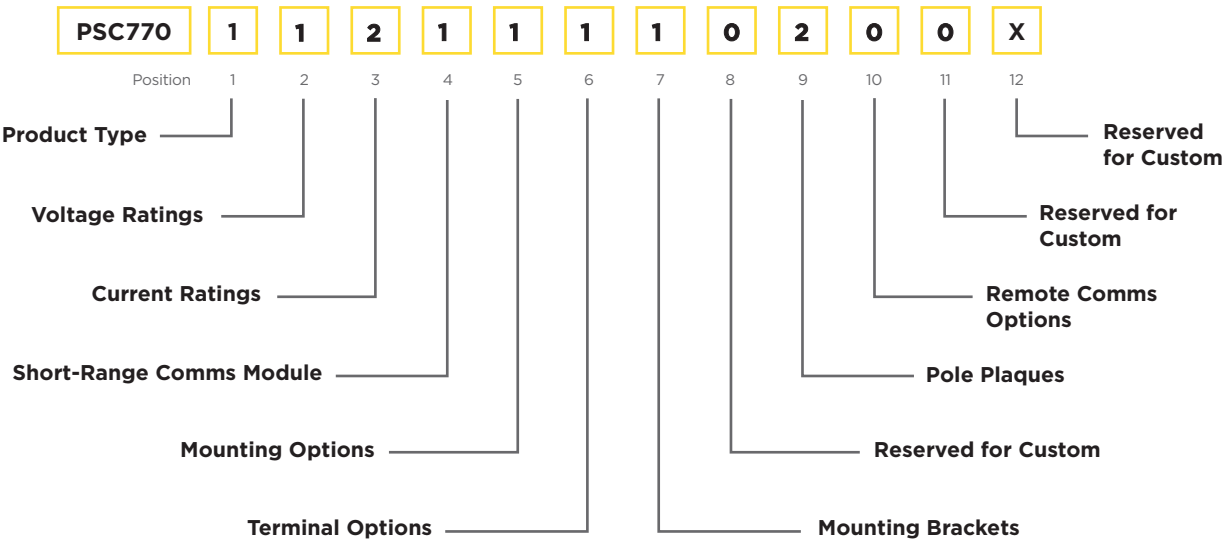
PSC770 1 1 2 1 1 1 1 0 2 0 0 X

Position 1 2 3 4 5 6 7 8 9 10 11 12

Product Type

Voltage Ratings

Current Ratings

Short-Range Comms Module

Mounting Options

Terminal Options

Reserved for Custom

Reserved for Custom

Remote Comms Options

Pole Plaques

Reserved for Custom

Mounting Brackets